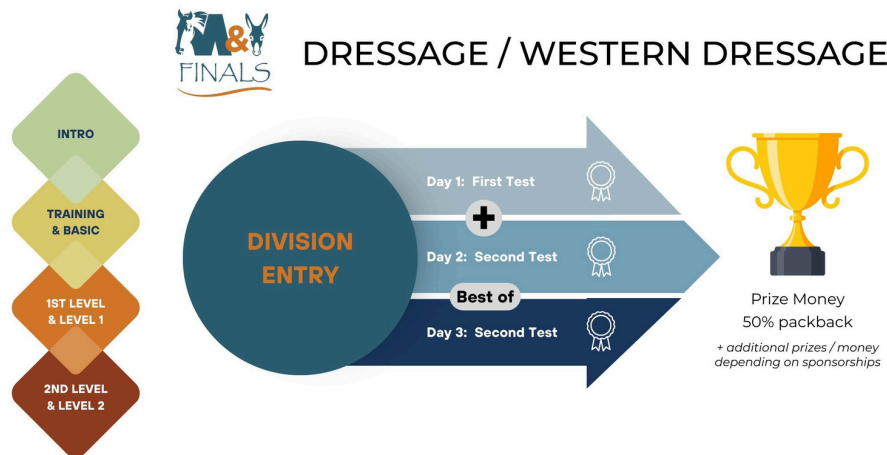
M&D FINALS

DRESSAGE / WESTERN DRESSAGE

INTRO

TRAINING & BASIC

1ST LEVEL & LEVEL 1

2ND LEVEL & LEVEL 2

DIVISION ENTRY

Day 1: First Test

+

Day 2: Second Test

Best of

Day 3: Second Test

Prize Money
50% packback

+ additional prizes / money depending on sponsorships